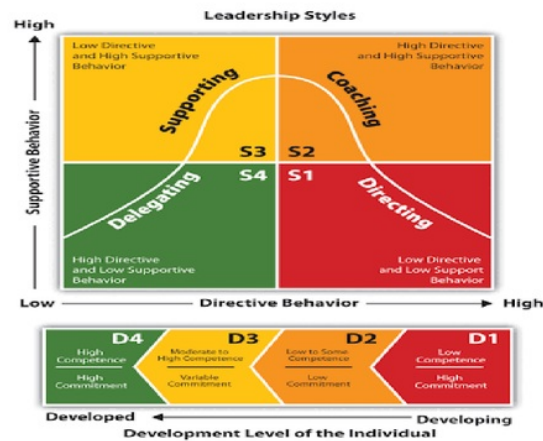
Leadership Styles

High

Supportive Behavior

Low Directive and High Supportive Behavior

High Directive and High Supportive Behavior

Supporting

Coaching

S3 S2

S4 S1

Delegating

Directing

High Directive and Low Supportive Behavior

Low Directive and Low Support Behavior

Low

Directive Behavior

High

D4
High Competence
High Commitment

D3
Moderate to High Competence
Variable Commitment

D2
Low to Some Competence
Low Commitment

D1
Low Competence
High Commitment

Developed

Developing

Development Level of the Individual